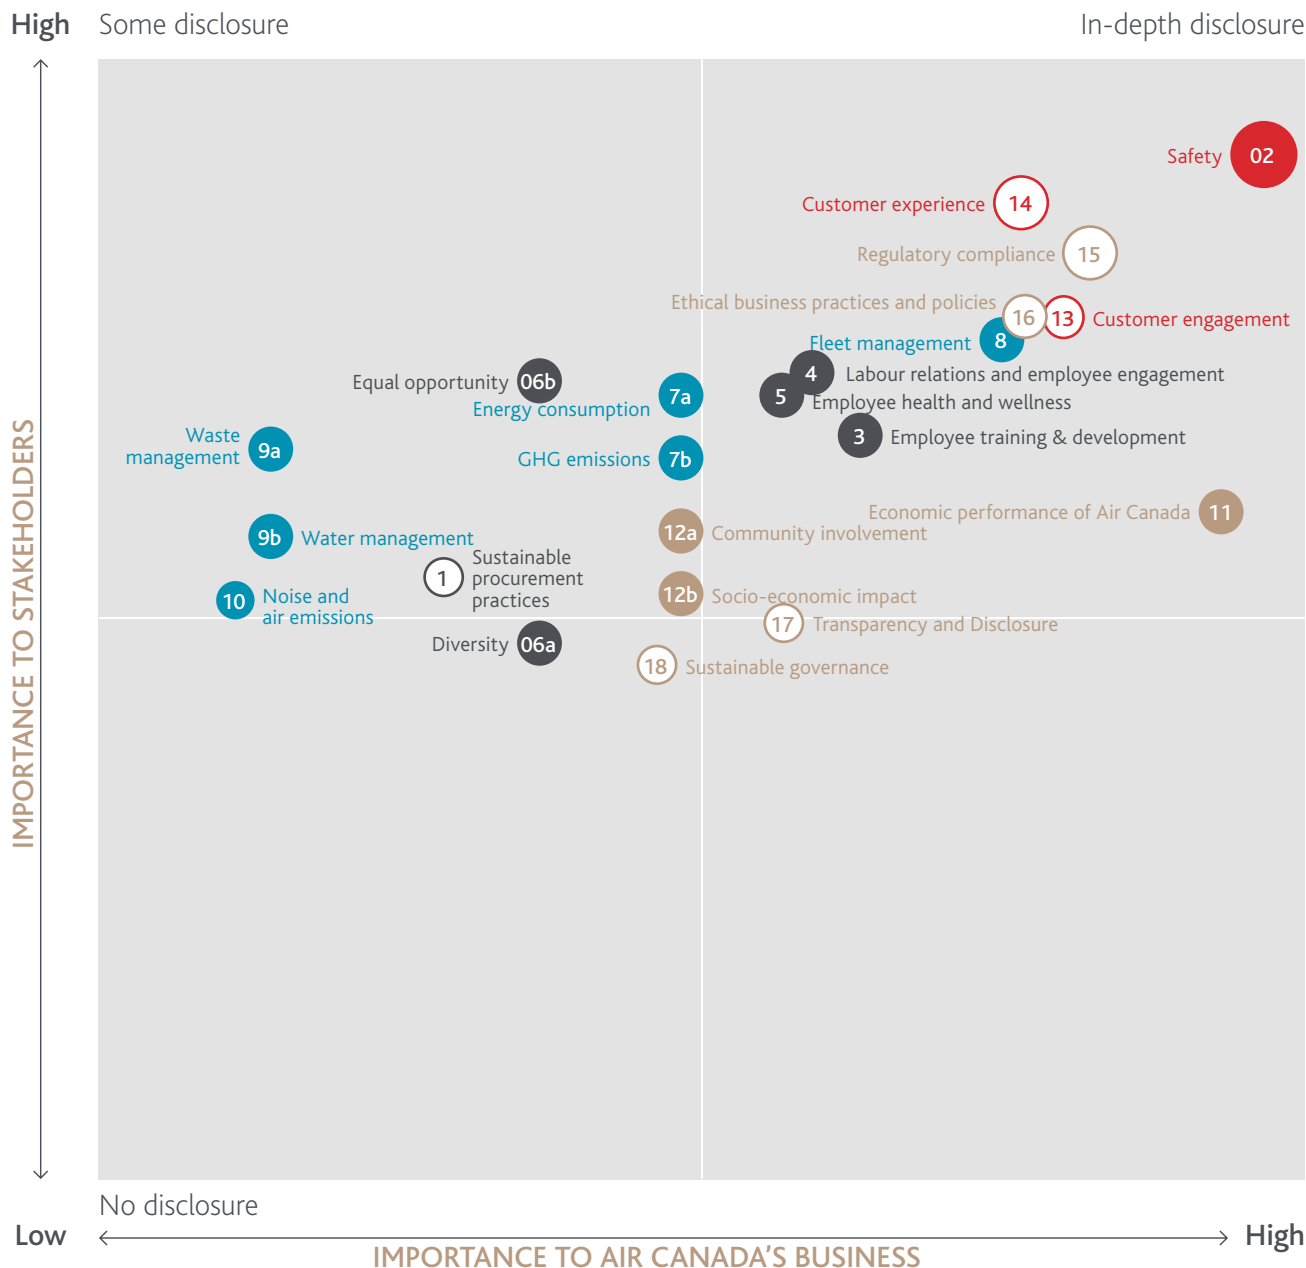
High Some disclosure

In-depth disclosure

Safety 02

Customer experience 14

Regulatory compliance 15

Ethical business practices and policies 16

13 Customer engagement

Fleet management 8

Equal opportunity 06b

Energy consumption 7a

4 Labour relations and employee engagement

5 Employee health and wellness

3 Employee training & development

Waste management 9a

GHG emissions 7b

Economic performance of Air Canada 11

9b Water management

12a Community involvement

1 Sustainable procurement practices

10 Noise and air emissions

12b Socio-economic impact

17 Transparency and Disclosure

Diversity 06a

18 Sustainable governance

IMPORTANCE TO STAKEHOLDERS

No disclosure

Low

High

IMPORTANCE TO AIR CANADA'S BUSINESS